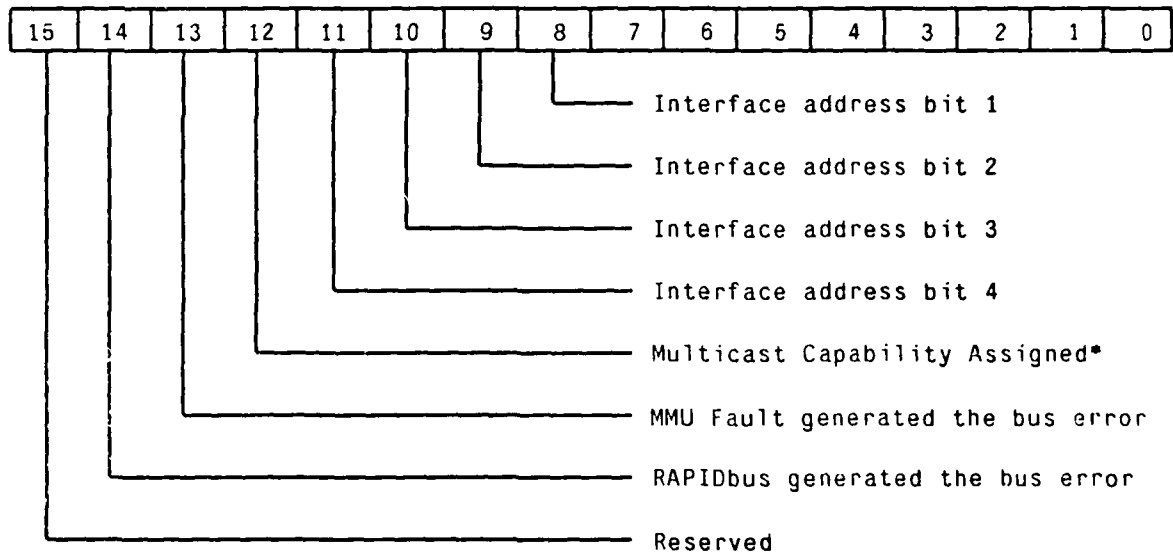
| 15 | 14 | 13 | 12 | 11 | 10 | 9 | 8 | 7 | 6 | 5 | 4 | 3 | 2 | 1 | 0 |
|---|---|---|---|---|---|---|---|---|---|---|---|---|---|---|---|

Interface address bit 1

Interface address bit 2

Interface address bit 3

Interface address bit 4

Multicast Capability Assigned*

MMU Fault generated the bus error

RAPIDbus generated the bus error

Reserved